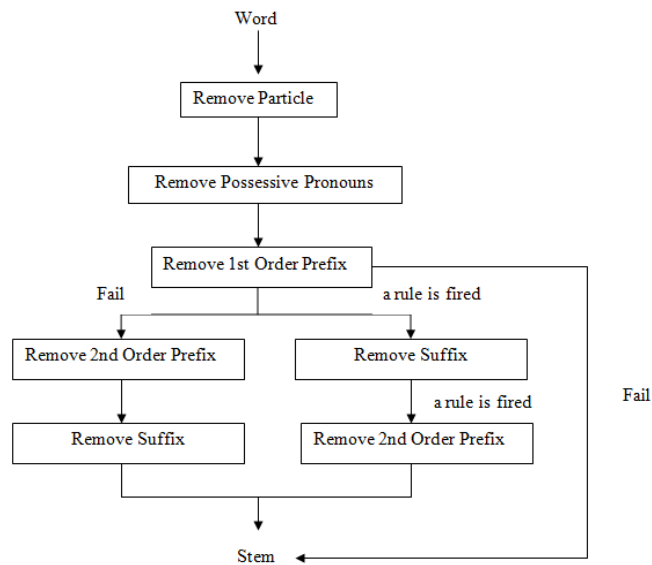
Word

Remove Particle

Remove Possessive Pronouns

Remove 1st Order Prefix

Fail

a rule is fired

Remove 2nd Order Prefix

Remove Suffix

a rule is fired

Fail

Remove Suffix

Remove 2nd Order Prefix

Stem